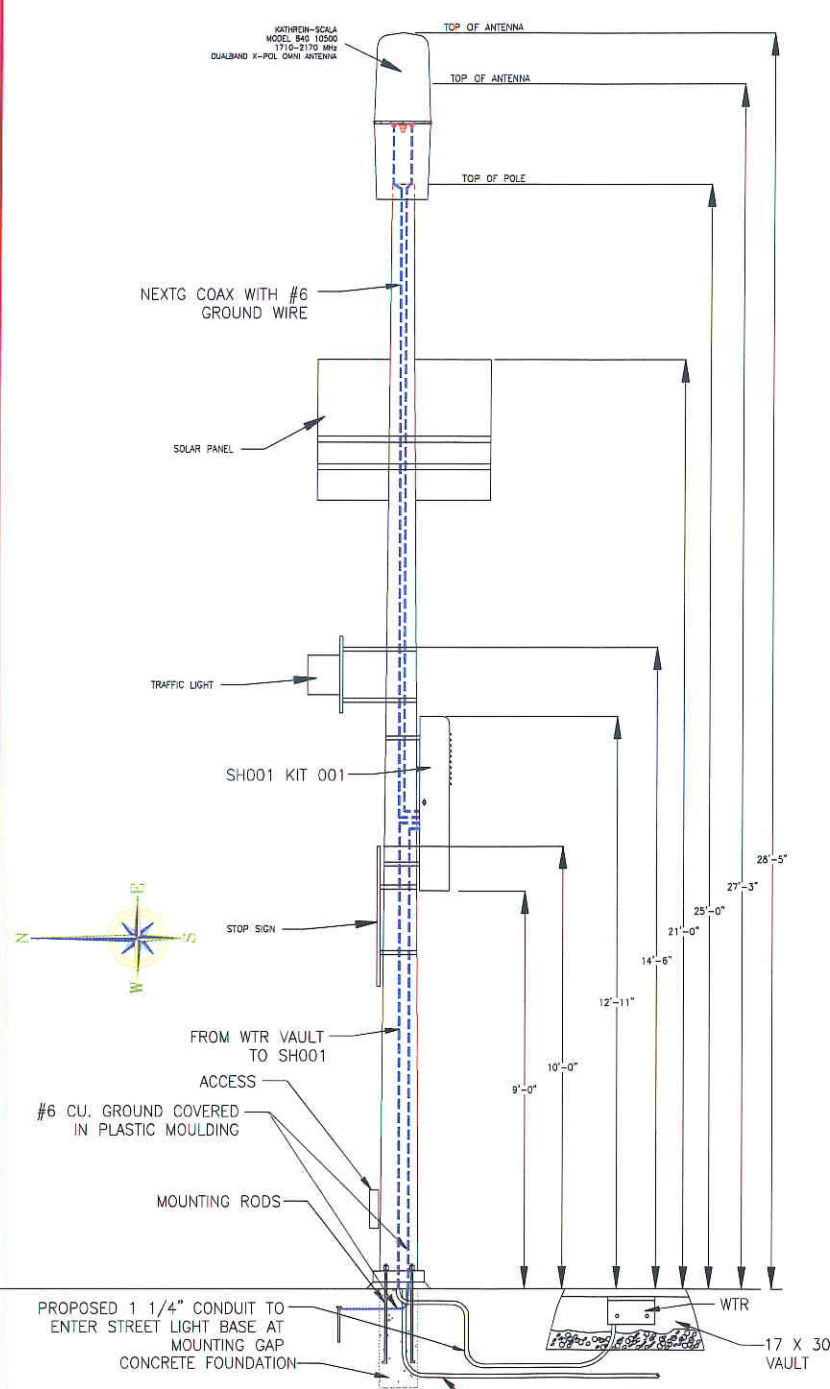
KATHREIN-SCALA
MODEL 840 10500
1710-2170 MHz
DUALBAND X-POL OMNI ANTENNA

TOP OF ANTENNA

TOP OF ANTENNA

TOP OF POLE

NEXTG COAX WITH #6 GROUND WIRE

SOLAR PANEL

TRAFFIC LIGHT

SH001 KIT 001

STOP SIGN

E
N
S
W

FROM WTR VAULT TO SH001

ACCESS

#6 CU. GROUND COVERED IN PLASTIC MOULDING

MOUNTING RODS

PROPOSED 1 1/4" CONDUIT TO ENTER STREET LIGHT BASE AT MOUNTING GAP

CONCRETE FOUNDATION

9'-0"

10'-0"

12'-11"

14'-6"

21'-0"

25'-0"

27'-3"

28'-5"

WTR

17 X 30 VAULT